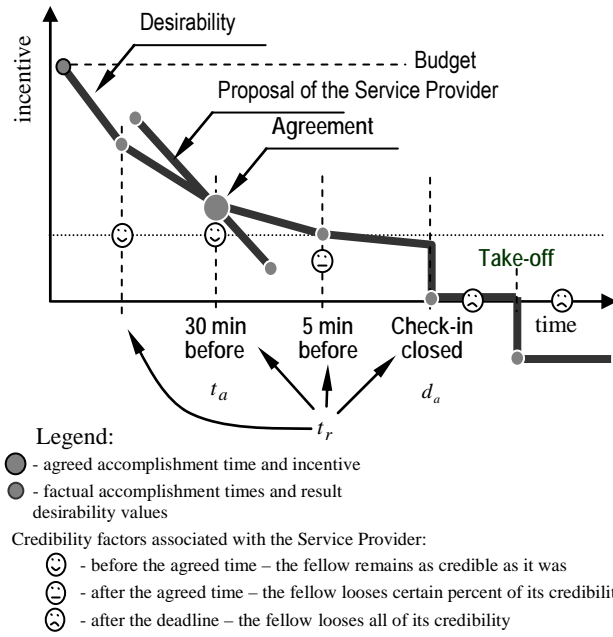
incentive

Desirability

Budget

Proposal of the Service Provider

Agreement

Take-off

30 min before

5 min before

Check-in closed

time

$t_a$

$d_a$

$t_r$

Legend:

- agreed accomplishment time and incentive

- factual accomplishment times and result desirability values

Credibility factors associated with the Service Provider:

- before the agreed time – the fellow remains as credible as it was

- after the agreed time – the fellow looses certain percent of its credibilit

- after the deadline – the fellow looses all of its credibility